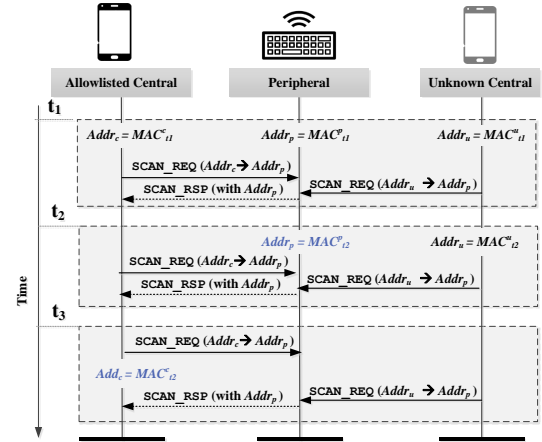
Allowlisted Central

Peripheral

Unknown Central

$t_1$

$Addr_c = MAC^c_{t1}$

$Addr_p = MAC^p_{t1}$

$Addr_u = MAC^u_{t1}$

SCAN_REQ ($Addr_c \rightarrow Addr_p$)

SCAN_RSP (with $Addr_p$)

SCAN_REQ ($Addr_u \rightarrow Addr_p$)

$t_2$

$Addr_p = MAC^p_{t2}$

$Addr_u = MAC^u_{t2}$

SCAN_REQ ($Addr_c \rightarrow Addr_p$)

SCAN_RSP (with $Addr_p$)

SCAN_REQ ($Addr_u \rightarrow Addr_p$)

Time

$t_3$

SCAN_REQ ($Addr_c \rightarrow Addr_p$)

$Add_c = MAC^c_{t2}$

SCAN_RSP (with $Addr_p$)

SCAN_REQ ($Addr_u \rightarrow Addr_p$)